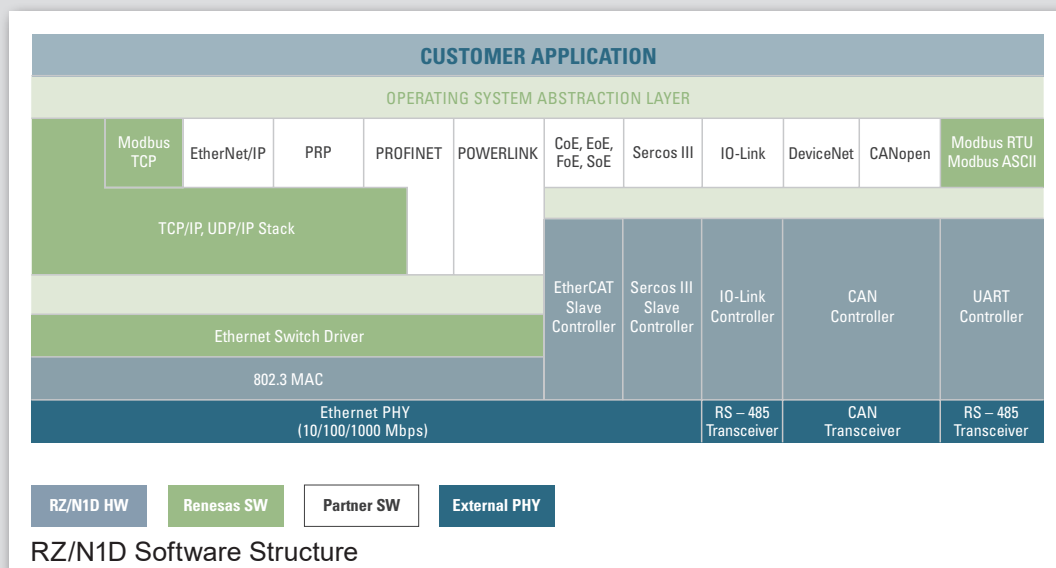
CUSTOMER APPLICATION

OPERATING SYSTEM ABSTRACTION LAYER

Modbus TCP

EtherNet/IP

PRP

PROFINET

POWERLINK

CoE, EoE, FoE, SoE

Sercos III

IO-Link

DeviceNet

CANopen

Modbus RTU Modbus ASCII

TCP/IP, UDP/IP Stack

EtherCAT Slave Controller

Sercos III Slave Controller

IO-Link Controller

CAN Controller

UART Controller

Ethernet Switch Driver

802.3 MAC

Ethernet PHY (10/100/1000 Mbps)

RS – 485 Transceiver

CAN Transceiver

RS – 485 Transceiver

RZ/N1D HW

Renesas SW

Partner SW

External PHY

RZ/N1D Software Structure